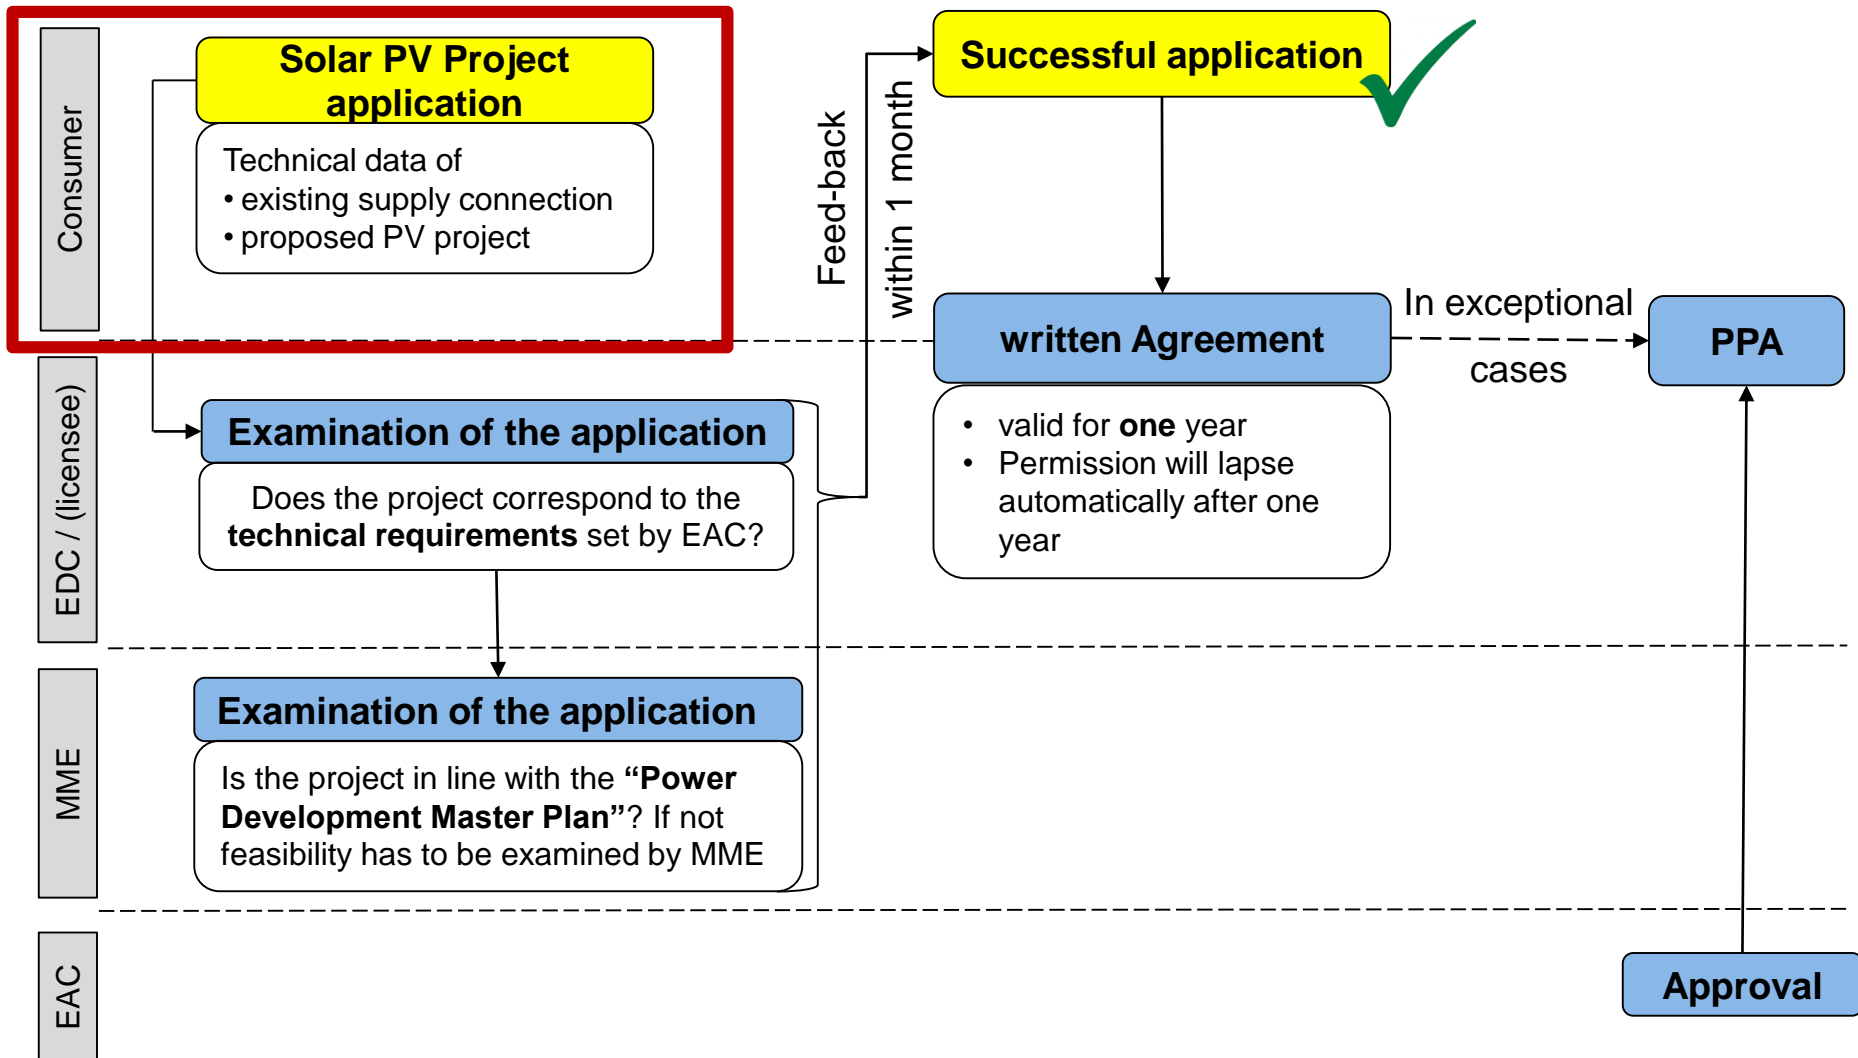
Consumer

Solar PV Project application

Technical data of
• existing supply connection
• proposed PV project

Feed-back within 1 month

Successful application

written Agreement

• valid for one year
• Permission will lapse automatically after one year

In exceptional cases

PPA

EDC / (licensee)

Examination of the application

Does the project correspond to the technical requirements set by EAC?

MME

Examination of the application

Is the project in line with the "Power Development Master Plan"? If not feasibility has to be examined by MME

EAC

Approval